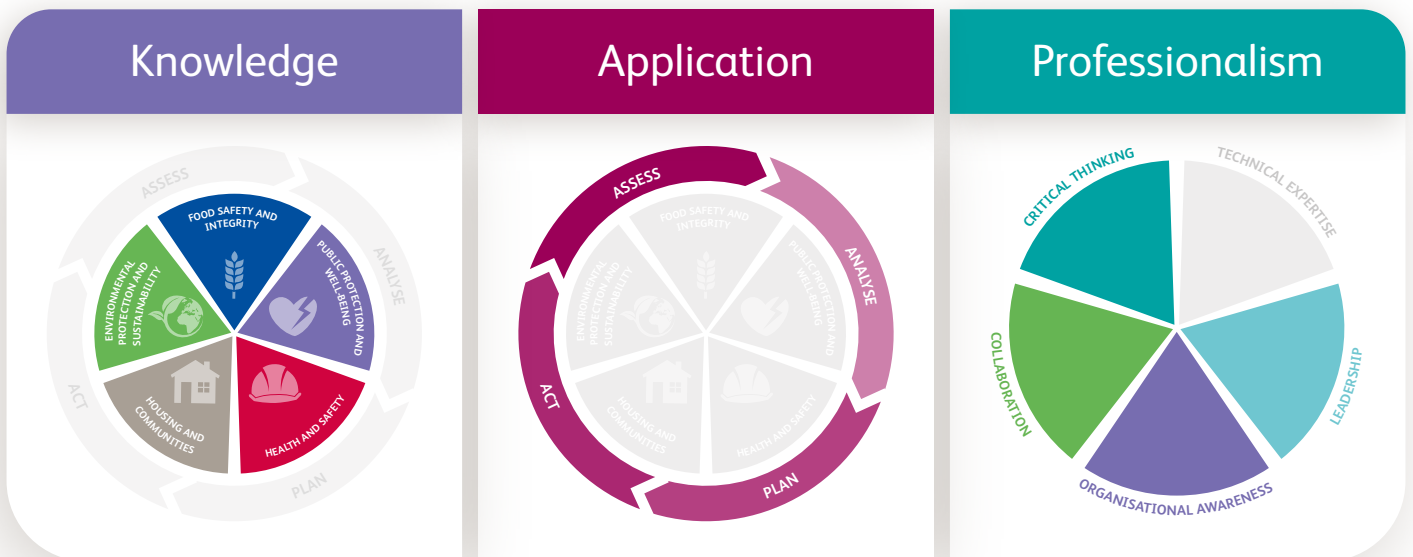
Knowledge

ASSESS
ANALYSE
PLAN
ACT
FOOD SAFETY AND INTEGRITY
PUBLIC PROTECTION AND WELL-BEING
HEALTH AND SAFETY
HOUSING AND COMMUNITIES
ENVIRONMENTAL PROTECTION AND SUSTAINABILITY

Application

ASSESS
ANALYSE
PLAN
ACT
FOOD SAFETY AND INTEGRITY
PUBLIC PROTECTION AND WELL-BEING
HEALTH AND SAFETY
HOUSING AND COMMUNITIES
ENVIRONMENTAL PROTECTION AND SUSTAINABILITY

Professionalism

CRITICAL THINKING
TECHNICAL EXPERTISE
LEADERSHIP
ORGANISATIONAL AWARENESS
COLLABORATION